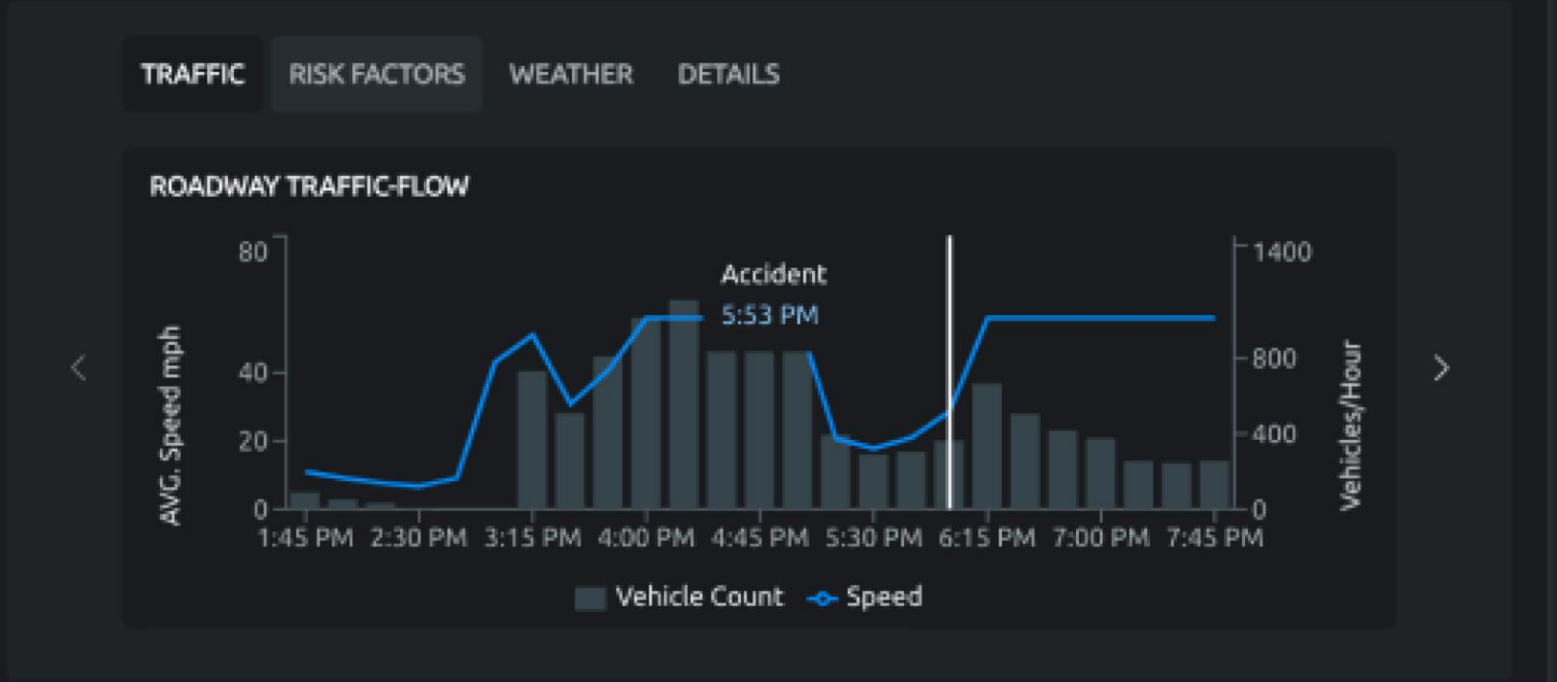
TRAFFIC RISK FACTORS WEATHER DETAILS

ROADWAY TRAFFIC-FLOW

80
40
20
0

AVG. Speed mph

Accident
5:53 PM

1400
800
400
0

Vehicles/Hour

1:45 PM 2:30 PM 3:15 PM 4:00 PM 4:45 PM 5:30 PM 6:15 PM 7:00 PM 7:45 PM

Vehicle Count Speed